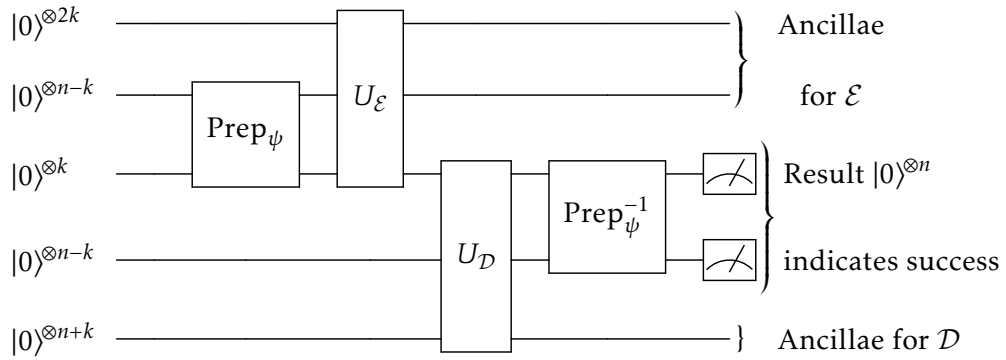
$|0\rangle^{\otimes 2k}$

$|0\rangle^{\otimes n-k}$

$|0\rangle^{\otimes k}$

$|0\rangle^{\otimes n-k}$

$|0\rangle^{\otimes n+k}$

$\mathrm{Prep}_{\psi}$

$U_{\mathcal{E}}$

$U_{\mathcal{D}}$

$\mathrm{Prep}_{\psi}^{-1}$

Ancillae for $\mathcal{E}$

Result $|0\rangle^{\otimes n}$ indicates success

Ancillae for $\mathcal{D}$